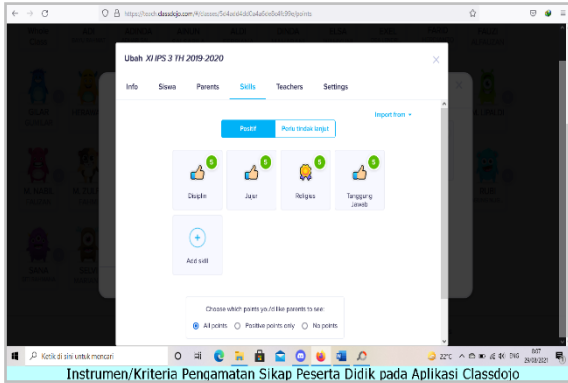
https://teach.classdojo.com/#/classes/5c4ac4d3dCa4a5ce5a4b39e/points

Ubah XI IPS 3 TH 2019 2020

Info Siswa Parents Skills Teachers Settings

Import from

Positif Perlu tindak lanjut

5 Disiplin
5 Jujur
5 Religius
5 Tanggung Jawab

Add skill

Choose which points you'd like parents to see:
All points Positive points only No points

Ketik di sini untuk mencari

22°C ENG 8:07 29/03/2021

Instrumen/Kriteria Pengamatan Sikap Peserta Didik pada Aplikasi Classdojo